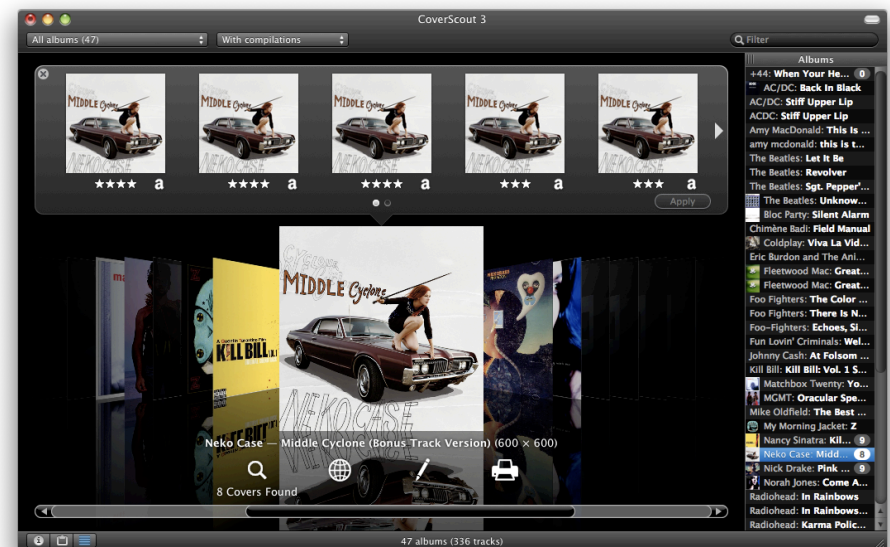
CoverScout 3

All albums (47)
With compilations
Filter

MIDDLE Cyclone
NEKO CASE
★★★★ a
★★★★ a
★★★★ a
★★★ a
★★★ a
Apply

KILL BILL
MIDDLE Cyclone
NEKO CASE

Neko Case — Middle Cyclone (Bonus Track Version) (600 × 600)
8 Covers Found

Albums
+44: When Your He... 0
AC/DC: Back In Black
AC/DC: Stiff Upper Lip
ACDC: Stiff Upper Lip
Amy MacDonald: This Is ...
amy mcdonald: this is t...
The Beatles: Let It Be
The Beatles: Revolver
The Beatles: Sgt. Pepper'...
The Beatles: Unknow...
Bloc Party: Silent Alarm
Chimène Badi: Field Manual
Coldplay: Viva La Vid...
Eric Burdon and The Ani...
Fleetwood Mac: Great...
Fleetwood Mac: Great...
Foo Fighters: The Color ...
Foo Fighters: There Is N...
Foo-Fighters: Echoes, Si...
Fun Lovin' Criminals: Wel...
Johnny Cash: At Folsom ...
Kill Bill: Kill Bill: Vol. 1 S...
Matchbox Twenty: Yo...
MGMT: Oracular Spe...
Mike Oldfield: The Best ...
My Morning Jacket: Z
Nancy Sinatra: Kil... 9
Neko Case: Midd... 8
Nick Drake: Pink ... 9
Norah Jones: Come A...
Radiohead: In Rainbows
Radiohead: In Rainbows...
Radiohead: Karma Polic...

47 albums (336 tracks)